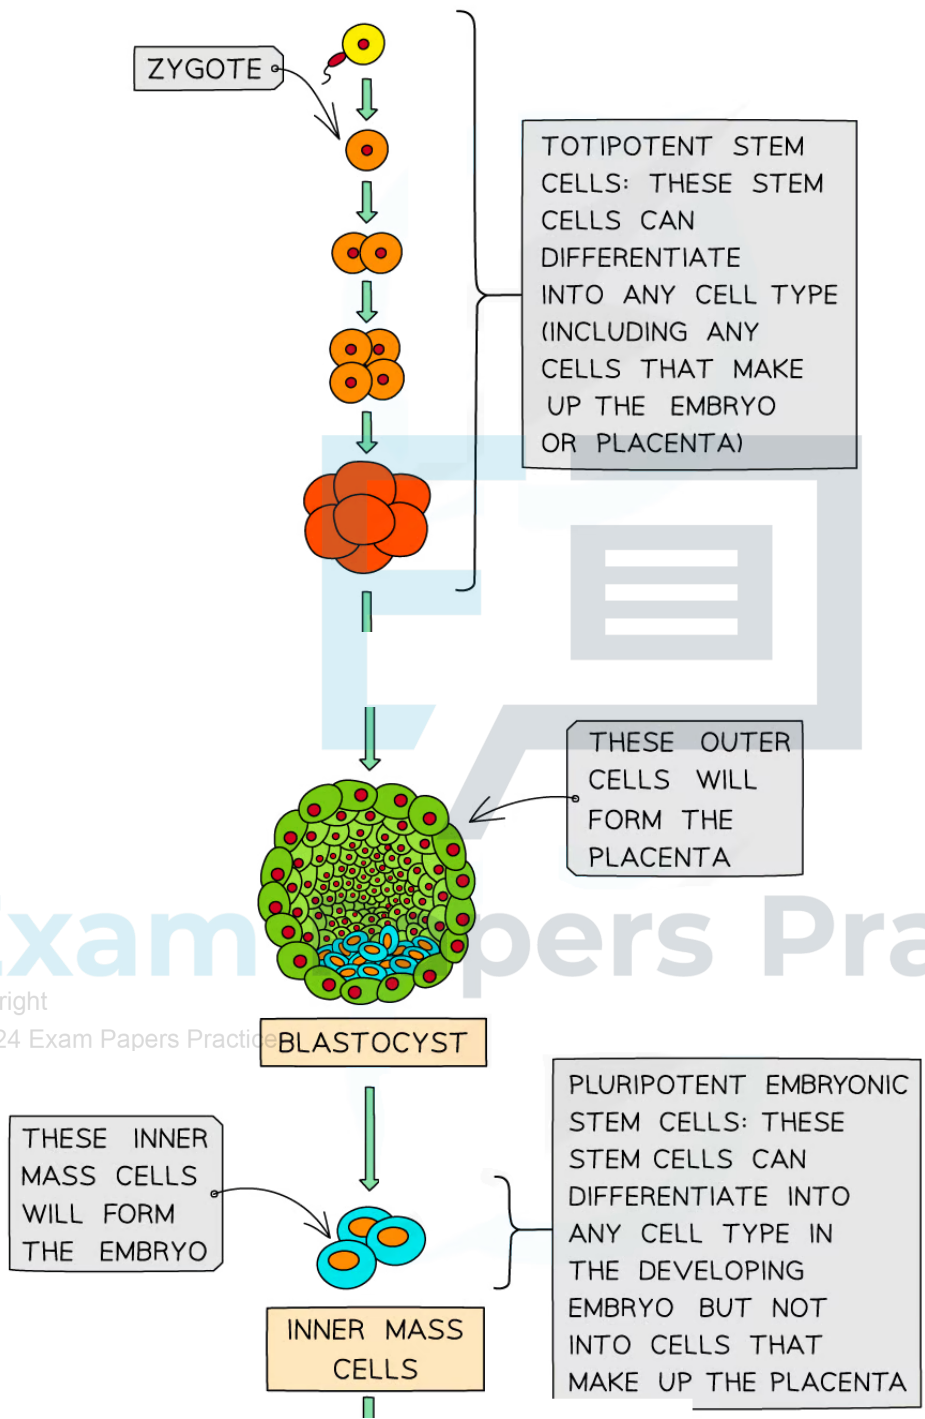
ZYGOTE

TOTIPOTENT STEM CELLS: THESE STEM CELLS CAN DIFFERENTIATE INTO ANY CELL TYPE (INCLUDING ANY CELLS THAT MAKE UP THE EMBRYO OR PLACENTA)

THESE OUTER CELLS WILL FORM THE PLACENTA

Exam Papers Practice

Copyright
© 2024 Exam Papers Practice

BLASTOCYST

THESE INNER MASS CELLS WILL FORM THE EMBRYO

PLURIPOTENT EMBRYONIC STEM CELLS: THESE STEM CELLS CAN DIFFERENTIATE INTO ANY CELL TYPE IN THE DEVELOPING EMBRYO BUT NOT INTO CELLS THAT MAKE UP THE PLACENTA

INNER MASS CELLS